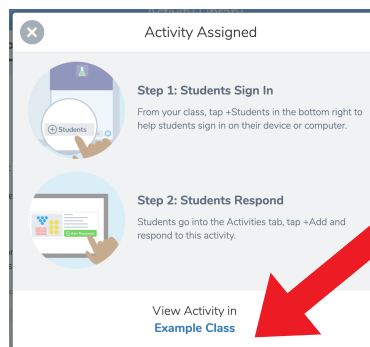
Activity Assigned

+ Students

Step 1: Students Sign In

From your class, tap +Students in the bottom right to help students sign in on their device or computer.

Step 2: Students Respond

Students go into the Activities tab, tap +Add and respond to this activity.

View Activity in
Example Class